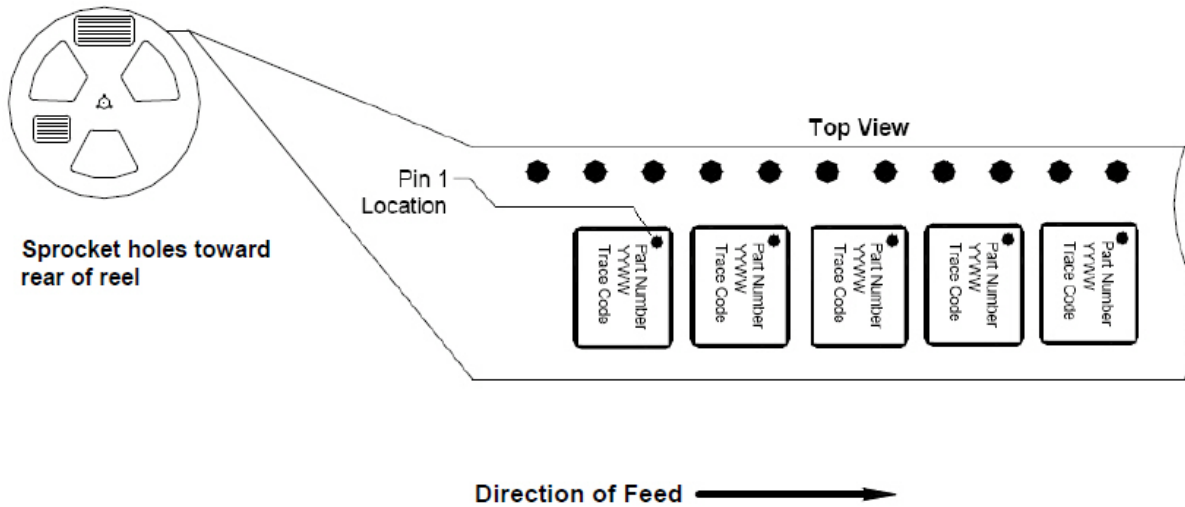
Top View

Pin 1 Location

Sprocket holes toward rear of reel

Part Number
YYWW
Trace Code

Part Number
YYWW
Trace Code

Part Number
YYWW
Trace Code

Part Number
YYWW
Trace Code

Part Number
YYWW
Trace Code

Direction of Feed